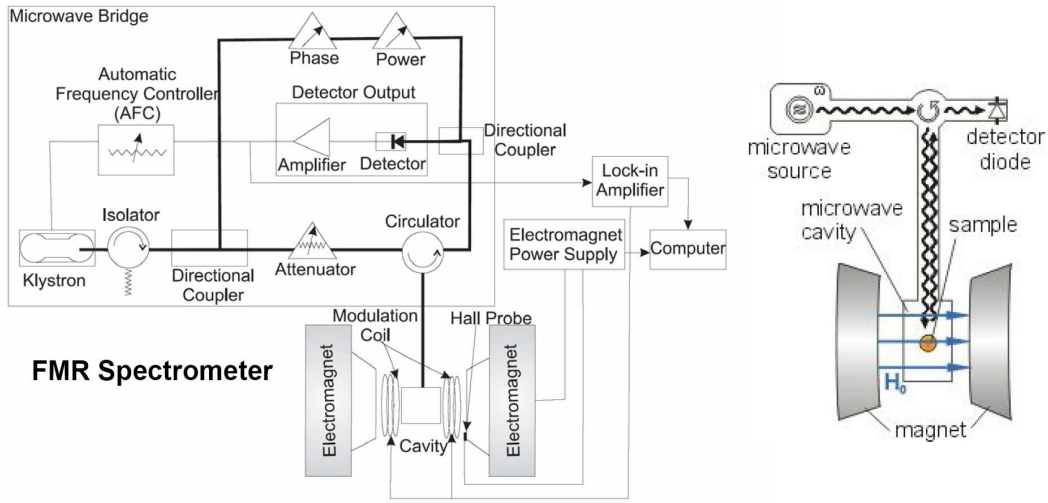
Microwave Bridge

Phase

Power

Automatic Frequency Controller (AFC)

Detector Output

Amplifier

Detector

Directional Coupler

Lock-in Amplifier

Isolator

Circulator

Electromagnet Power Supply

Computer

Klystron

Directional Coupler

Attenuator

Modulation Coil

Hall Probe

FMR Spectrometer

Electromagnet

Cavity

Electromagnet

ω

microwave source

detector diode

microwave cavity

sample

$H_0$

magnet